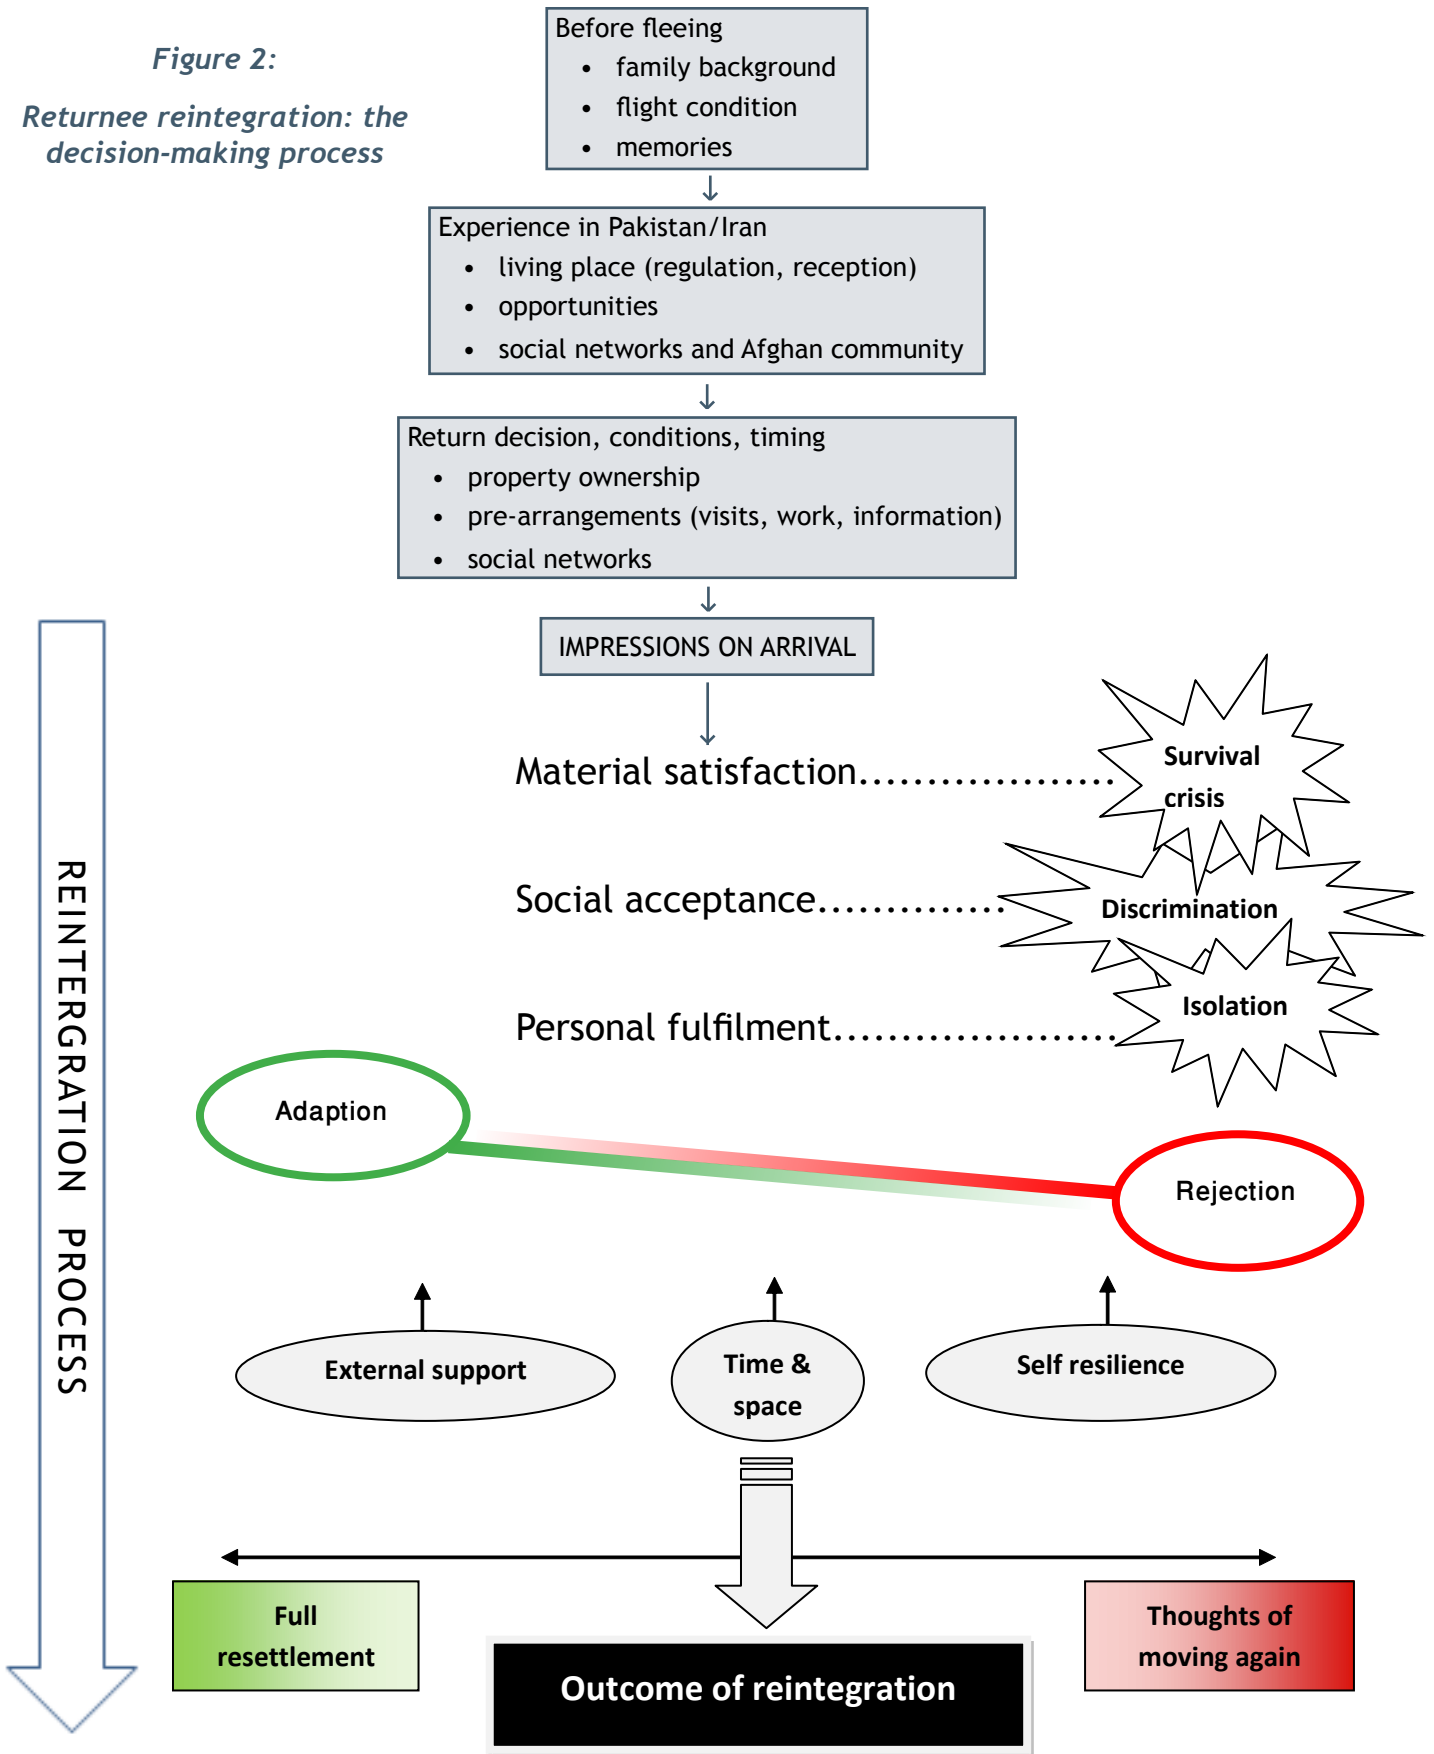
Figure 2:

Returnee reintegration: the decision-making process

Before fleeing
- family background
- flight condition
- memories

Experience in Pakistan/Iran
- living place (regulation, reception)
- opportunities
- social networks and Afghan community

Return decision, conditions, timing
- property ownership
- pre-arrangements (visits, work, information)
- social networks

IMPRESSIONS ON ARRIVAL

REINTERGRATION PROCESS

Material satisfaction..................

Survival crisis

Social acceptance.............

Discrimination

Personal fulfilment....................

Isolation

Adaption

Rejection

External support

Time & space

Self resilience

Full resettlement

Outcome of reintegration

Thoughts of moving again